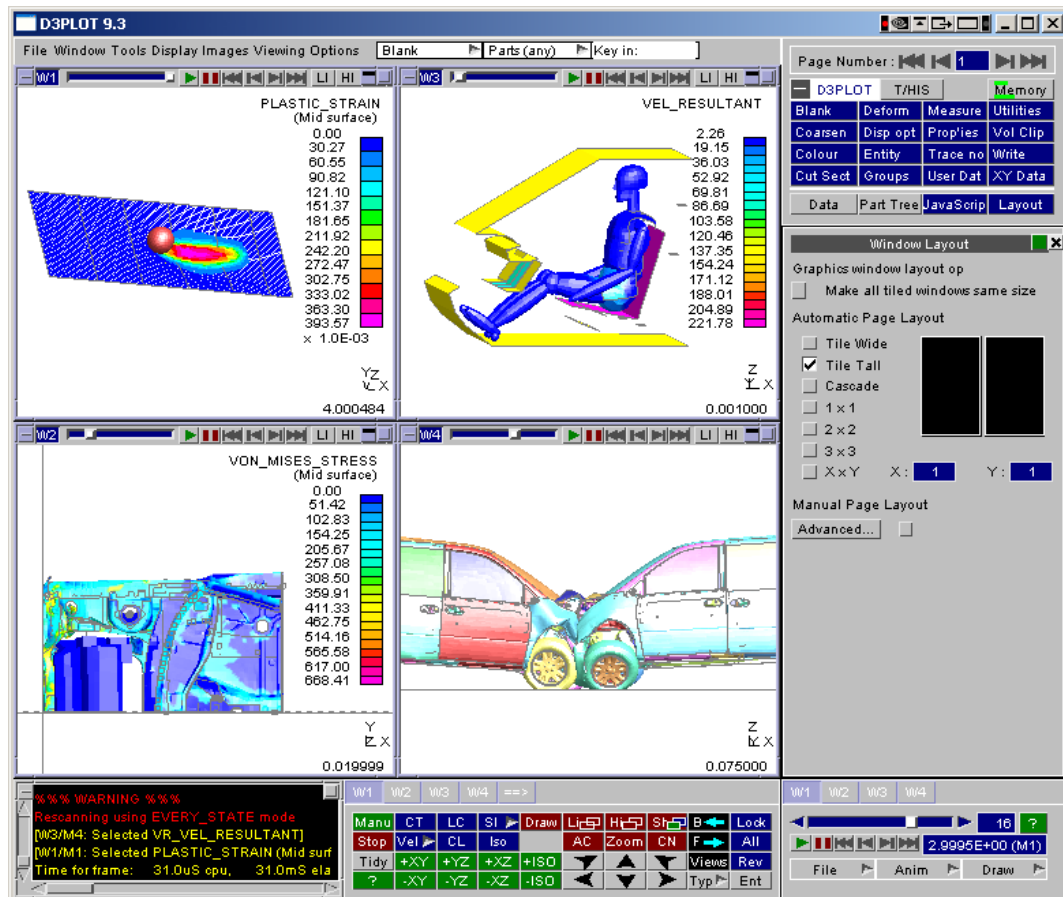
D3PLOT 9.3

File Window Tools Display Images Viewing Options Blank Parts (any) Key in:

W1 LI HI

PLASTIC_STRAIN
(Mid surface)
0.00
30.27
60.55
90.82
121.10
151.37
181.65
211.92
242.20
272.47
302.75
333.02
363.30
393.57
x 1.0E-03

Y Z X

4.000484

W3 LI HI

VEL_RESULTANT
2.26
19.15
36.03
52.92
69.81
86.69
103.58
120.46
137.35
154.24
171.12
188.01
204.89
221.78

Z X

0.001000

W2 LI HI

VON_MISES_STRESS
(Mid surface)
0.00
51.42
102.83
154.25
205.67
257.08
308.50
359.91
411.33
462.75
514.16
565.58
617.00
668.41

Y X

0.019999

W4 LI HI

Z X

0.075000

Page Number: 1

D3PLOT T/HIS Memory
Blank Deform Measure Utilities
Coarsen Disp opt Prop'ies Vol Clip
Colour Entity Trace no Write
Cut Sect Groups User Dat XY Data
Data Part Tree JavaScrip Layout

Window Layout
Graphics window layout op
Make all tiled windows same size
Automatic Page Layout
Tile Wide
Tile Tall
Cascade
1 x 1
2 x 2
3 x 3
X x Y X: 1 Y: 1
Manual Page Layout
Advanced...

%%% WARNING %%%
Rescanning using EVERY_STATE mode
[W3/M4: Selected VR_VEL_RESULTANT]
[W1/M1: Selected PLASTIC_STRAIN (Mid surf
Time for frame: 31.0uS cpu, 31.0mS ela

W1 W2 W3 W4 ==>
Manu CT LC SI Draw Li Hi Sh B Lock
Stop Vel CL Iso AC Zoom CN F All
Tidy +XY +YZ +XZ +ISO Views Rev
? -XY -YZ -XZ -ISO Typ Ent

W1 W2 W3 W4
16 ?
2.9995E+00 (M1)
File Anim Draw